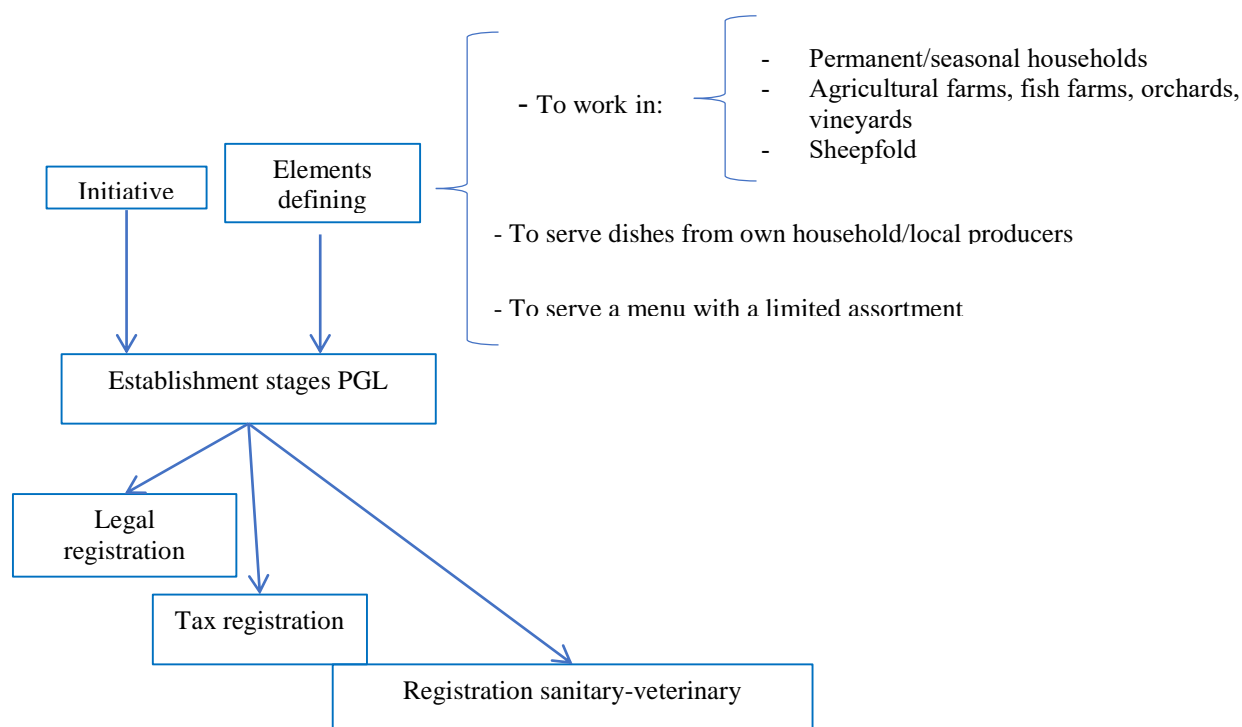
- To work in:

- Permanent/seasonal households
- Agricultural farms, fish farms, orchards, vineyards
- Sheepfold

Initiative

Elements defining

- To serve dishes from own household/local producers

- To serve a menu with a limited assortment

Establishment stages PGL

Legal registration

Tax registration

Registration sanitary-veterinary